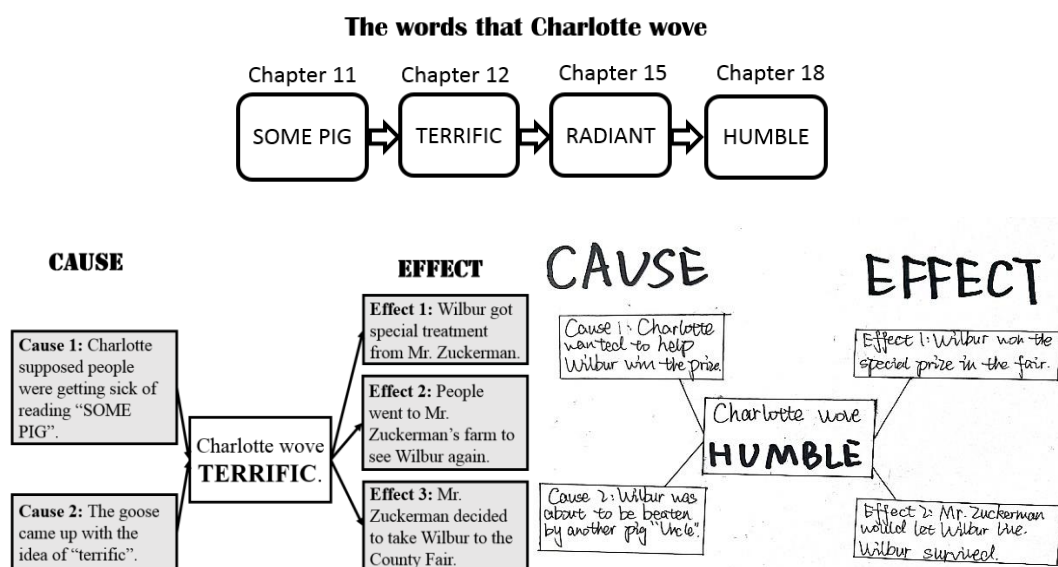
The words that Charlotte wove

Chapter 11
SOME PIG

Chapter 12
TERRIFIC

Chapter 15
RADIANT

Chapter 18
HUMBLE

CAUSE

EFFECT

Cause 1: Charlotte supposed people were getting sick of reading "SOME PIG".

Cause 2: The goose came up with the idea of "terrific".

Charlotte wove TERRIFIC.

Effect 1: Wilbur got special treatment from Mr. Zuckerman.

Effect 2: People went to Mr. Zuckerman's farm to see Wilbur again.

Effect 3: Mr. Zuckerman decided to take Wilbur to the County Fair.

CAUSE

EFFECT

Cause 1: Charlotte wanted to help Wilbur win the prize.

Cause 2: Wilbur was about to be beaten by another pig "Uncle".

Charlotte wove HUMBLE

Effect 1: Wilbur won the special prize in the fair.

Effect 2: Mr. Zuckerman would let Wilbur live. Wilbur survived.